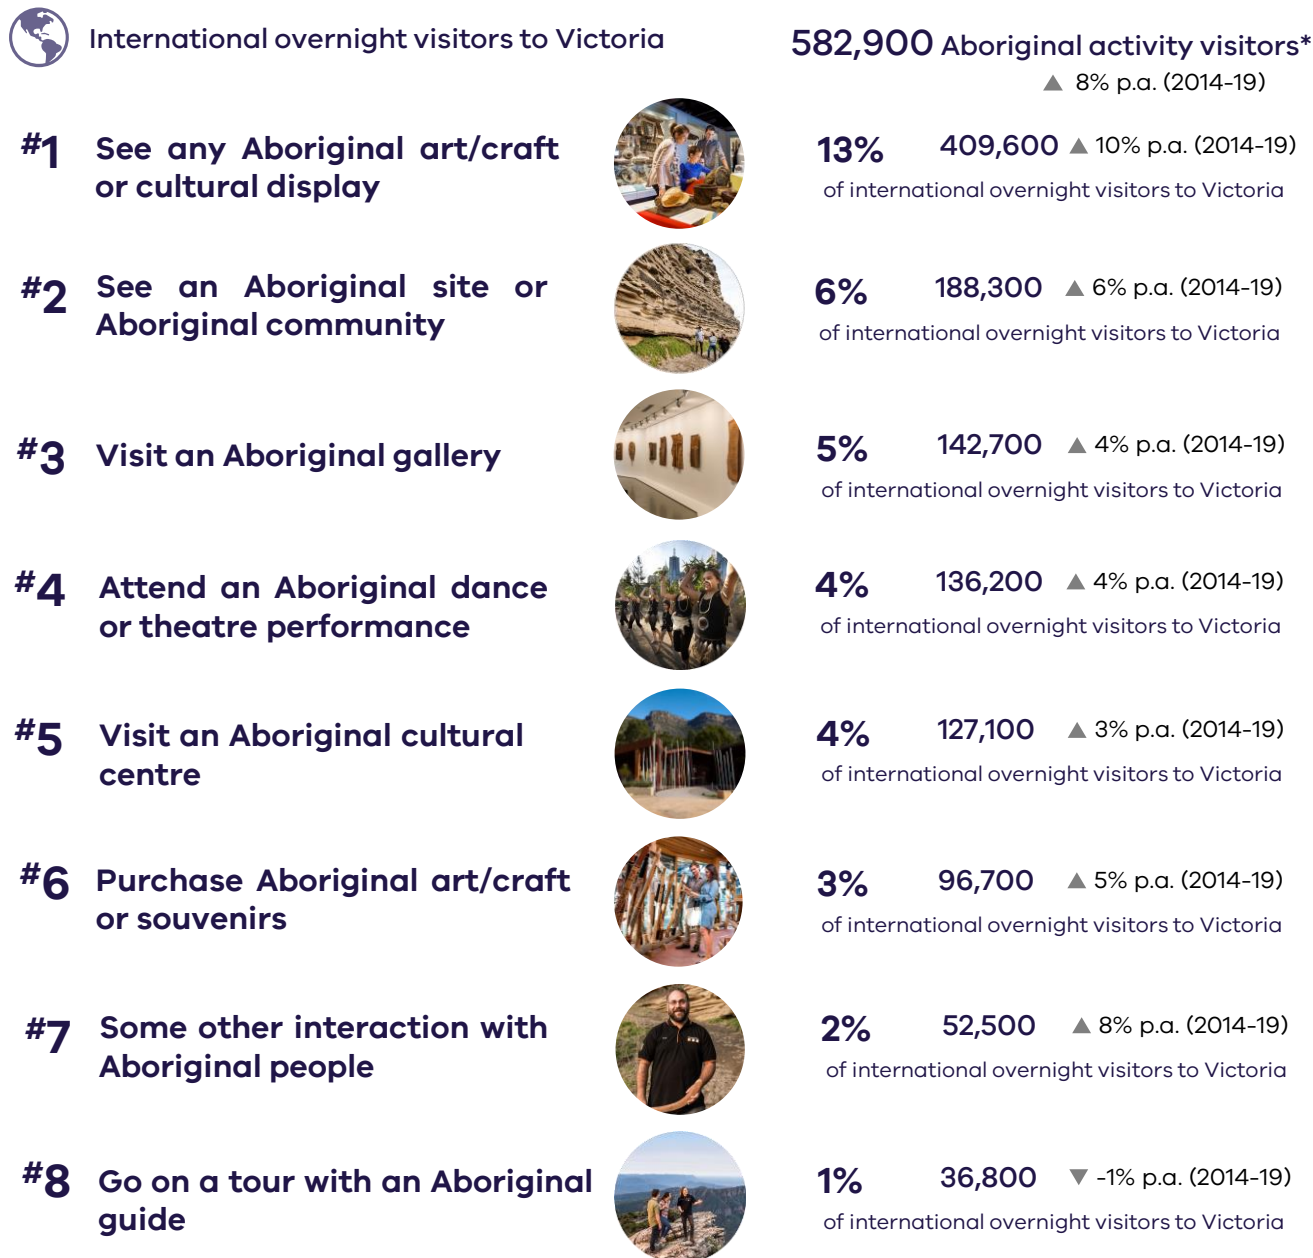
International overnight visitors to Victoria

582,900 Aboriginal activity visitors*
▲ 8% p.a. (2014-19)

#1 See any Aboriginal art/craft or cultural display

13% 409,600 ▲ 10% p.a. (2014-19)
of international overnight visitors to Victoria

#2 See an Aboriginal site or Aboriginal community

6% 188,300 ▲ 6% p.a. (2014-19)
of international overnight visitors to Victoria

#3 Visit an Aboriginal gallery

5% 142,700 ▲ 4% p.a. (2014-19)
of international overnight visitors to Victoria

#4 Attend an Aboriginal dance or theatre performance

4% 136,200 ▲ 4% p.a. (2014-19)
of international overnight visitors to Victoria

#5 Visit an Aboriginal cultural centre

4% 127,100 ▲ 3% p.a. (2014-19)
of international overnight visitors to Victoria

#6 Purchase Aboriginal art/craft or souvenirs

3% 96,700 ▲ 5% p.a. (2014-19)
of international overnight visitors to Victoria

#7 Some other interaction with Aboriginal people

2% 52,500 ▲ 8% p.a. (2014-19)
of international overnight visitors to Victoria

#8 Go on a tour with an Aboriginal guide

1% 36,800 ▼ -1% p.a. (2014-19)
of international overnight visitors to Victoria